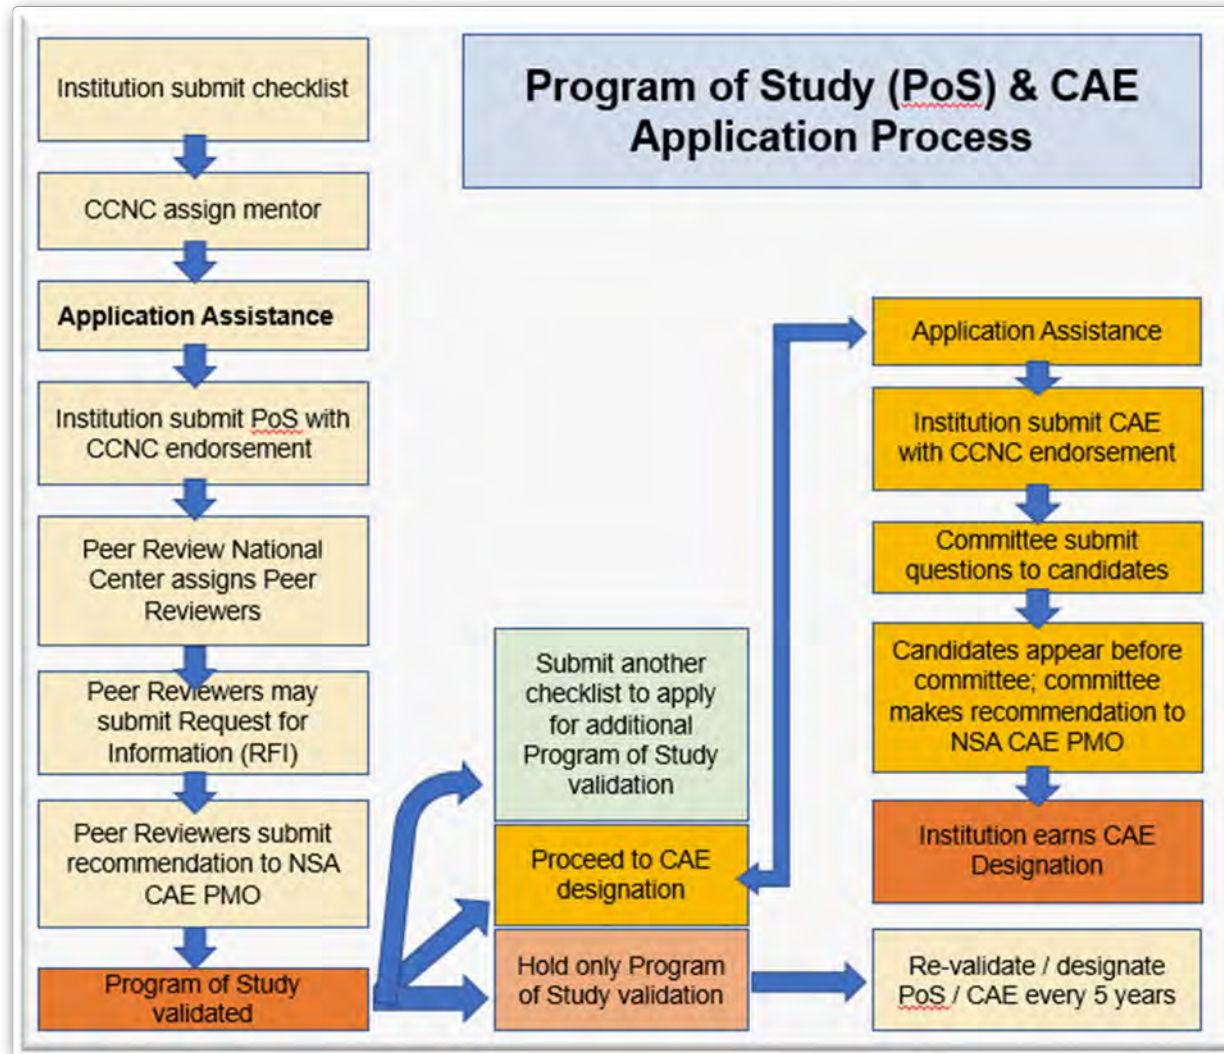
Program of Study (PoS) & CAE Application Process

Institution submit checklist

CCNC assign mentor

Application Assistance

Institution submit PoS with CCNC endorsement

Peer Review National Center assigns Peer Reviewers

Peer Reviewers may submit Request for Information (RFI)

Peer Reviewers submit recommendation to NSA CAE PMO

Program of Study validated

Submit another checklist to apply for additional Program of Study validation

Proceed to CAE designation

Hold only Program of Study validation

Application Assistance

Institution submit CAE with CCNC endorsement

Committee submit questions to candidates

Candidates appear before committee; committee makes recommendation to NSA CAE PMO

Institution earns CAE Designation

Re-validate / designate PoS / CAE every 5 years